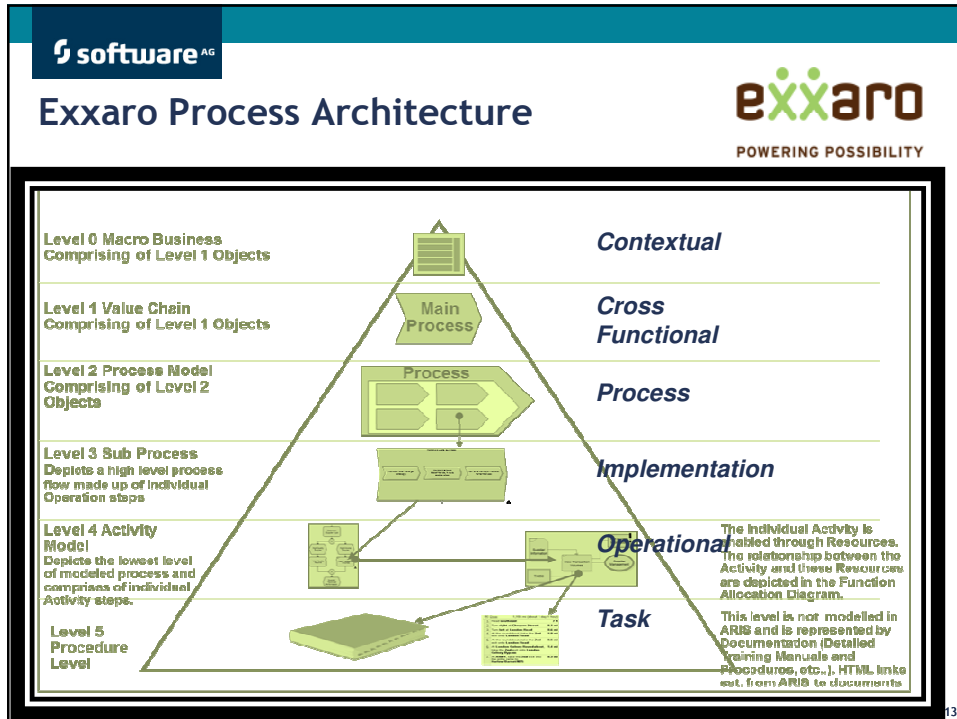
software AG

Exxaro Process Architecture

exxaro
POWERING POSSIBILITY

Level 0 Macro Business
Comprising of Level 1 Objects

Contextual

Level 1 Value Chain
Comprising of Level 1 Objects

Main Process

Cross Functional

Level 2 Process Model
Comprising of Level 2 Objects

Process

Process

Level 3 Sub Process
Depicts a high level process flow made up of individual Operation steps

Implementation

Level 4 Activity Model
Depicts the lowest level of modeled process and comprises of individual Activity steps.

Operational

The individual Activity is enabled through Resources. The relationship between the Activity and these Resources are depicted in the Function Allocation Diagram.

Level 5 Procedure Level

Task

This level is not modelled in ARIS and is represented by Documentation (Detailed Training Manuals and Procedures, etc..). HTML links ext. from ARIS to documents

13